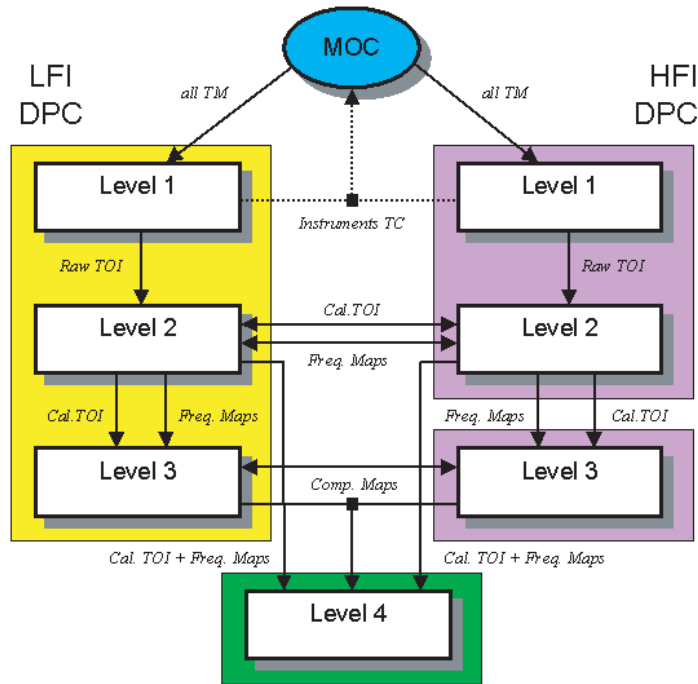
MOC

LFI DPC

HFI DPC

all TM

all TM

Level 1

Level 1

Instruments TC

Raw TOI

Raw TOI

Level 2

Cal.TOI

Level 2

Freq. Maps

Cal.TOI

Freq. Maps

Freq. Maps

Cal.TOI

Level 3

Level 3

Comp. Maps

Cal. TOI + Freq. Maps

Cal. TOI + Freq. Maps

Level 4